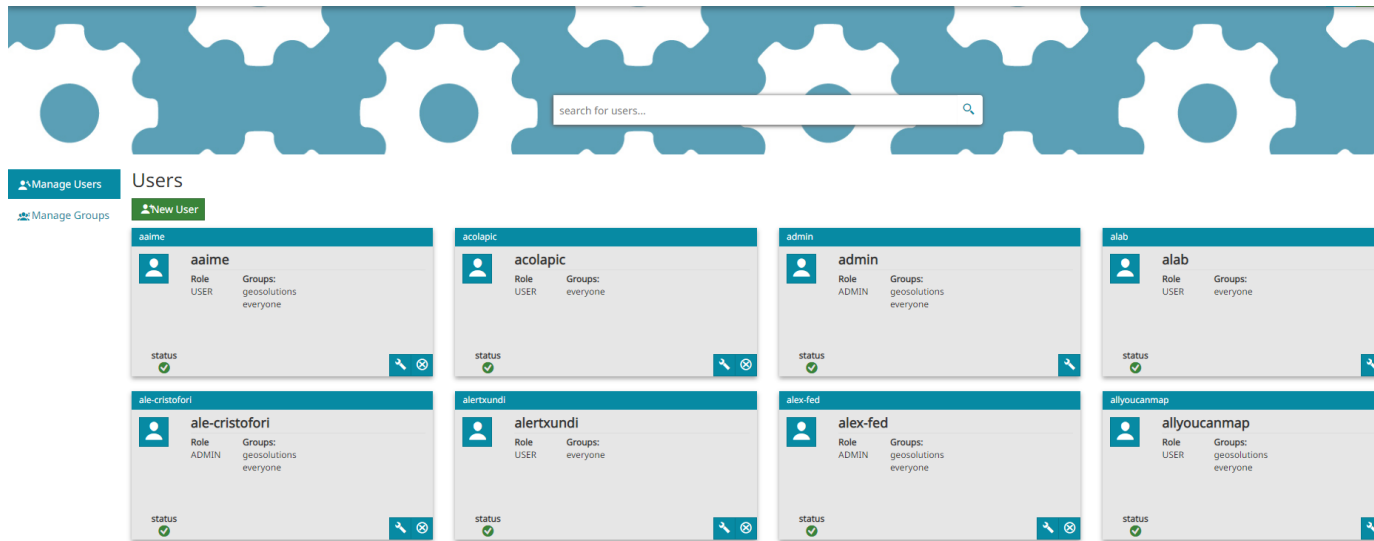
search for users...

Manage Users
Manage Groups

Users

New User

aaime
aaime
Role
USER
Groups:
geosolutions
everyone
status

acolapic
acolapic
Role
USER
Groups:
everyone
status

admin
admin
Role
ADMIN
Groups:
geosolutions
everyone
status

alab
alab
Role
USER
Groups:
everyone
status

ale-cristofori
ale-cristofori
Role
ADMIN
Groups:
geosolutions
everyone
status

alertxundi
alertxundi
Role
USER
Groups:
everyone
status

alex-fed
alex-fed
Role
ADMIN
Groups:
geosolutions
everyone
status

allyoucanmap
allyoucanmap
Role
USER
Groups:
geosolutions
everyone
status